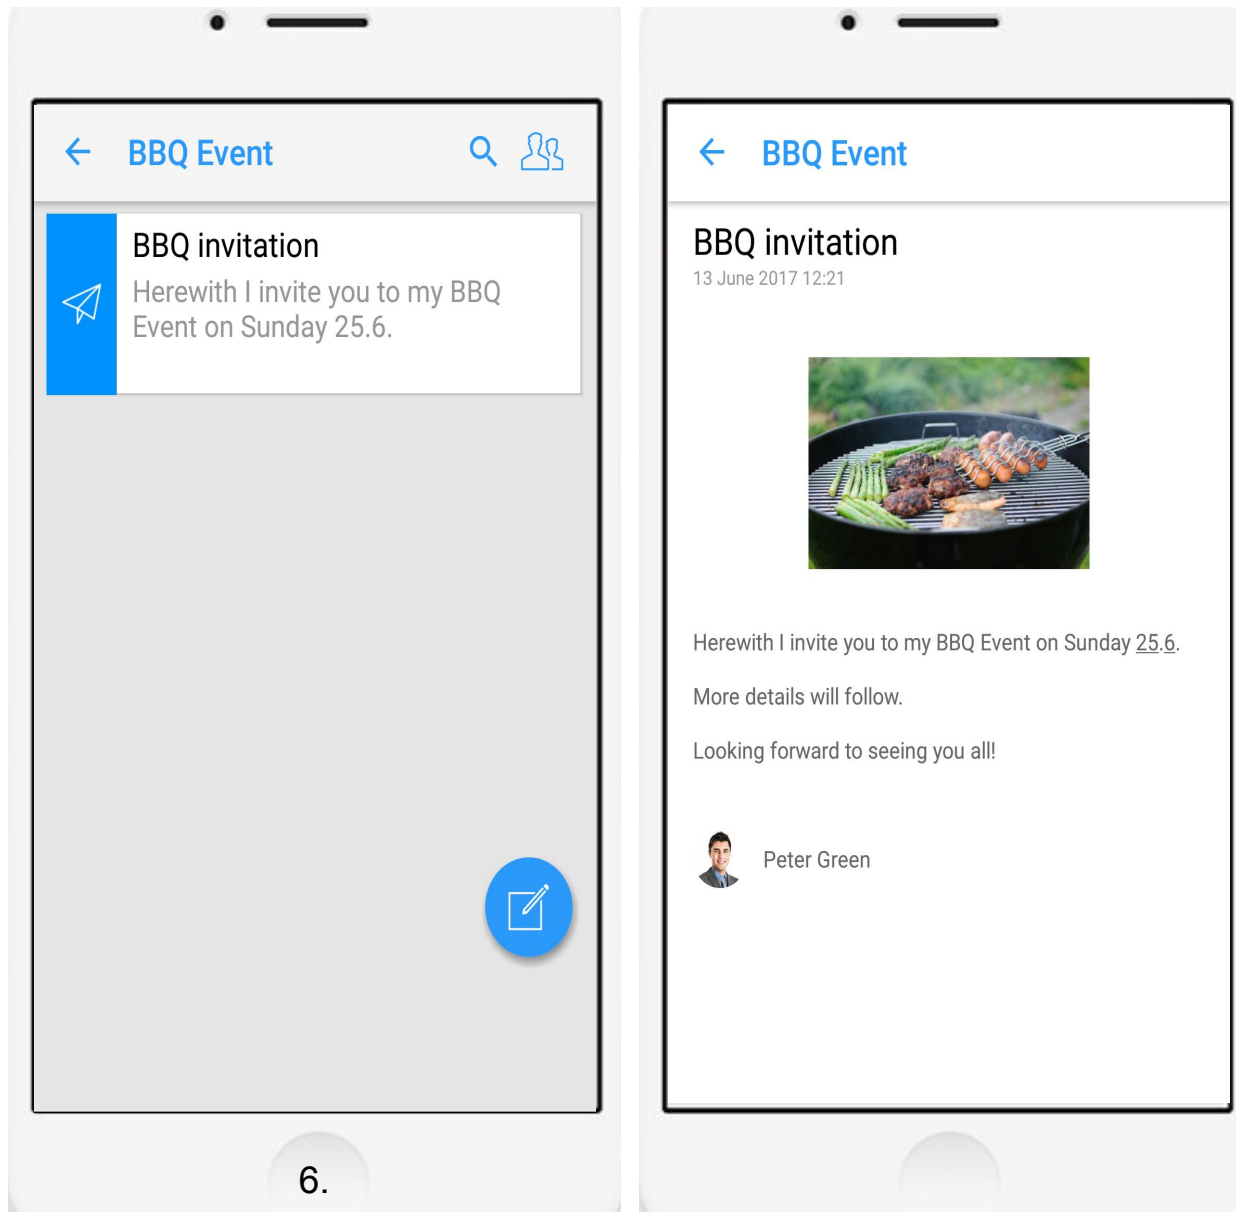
BBQ Event

BBQ invitation

Herewith I invite you to my BBQ Event on Sunday 25.6.

6.

BBQ Event

BBQ invitation

13 June 2017 12:21

Herewith I invite you to my BBQ Event on Sunday 25.6.

More details will follow.

Looking forward to seeing you all!

Peter Green